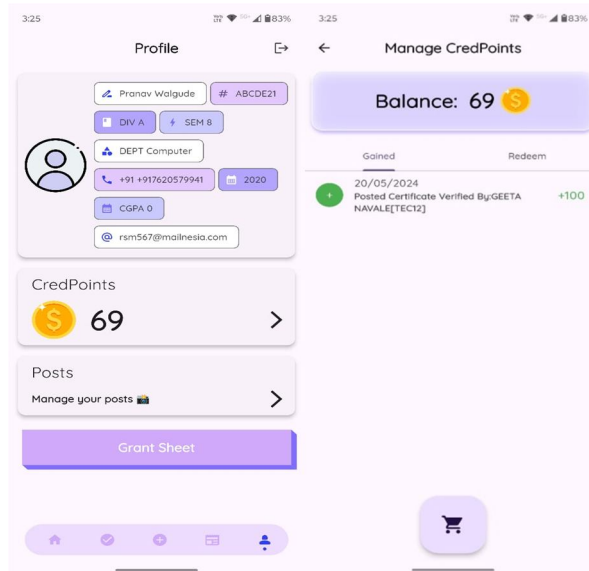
3:25 83%

Profile

Pranav Walgude
# ABCDE21
DIV A
SEM 8
DEPT Computer
+91 +917620579941
2020
CGPA 0
rsm567@mailnesia.com

CredPoints
69

Posts
Manage your posts

Grant Sheet

3:25 83%

Manage CredPoints

Balance: 69

Gained
Redeem

20/05/2024
Posted Certificate Verified By:GEETA NAVALE[TEC12]
+100